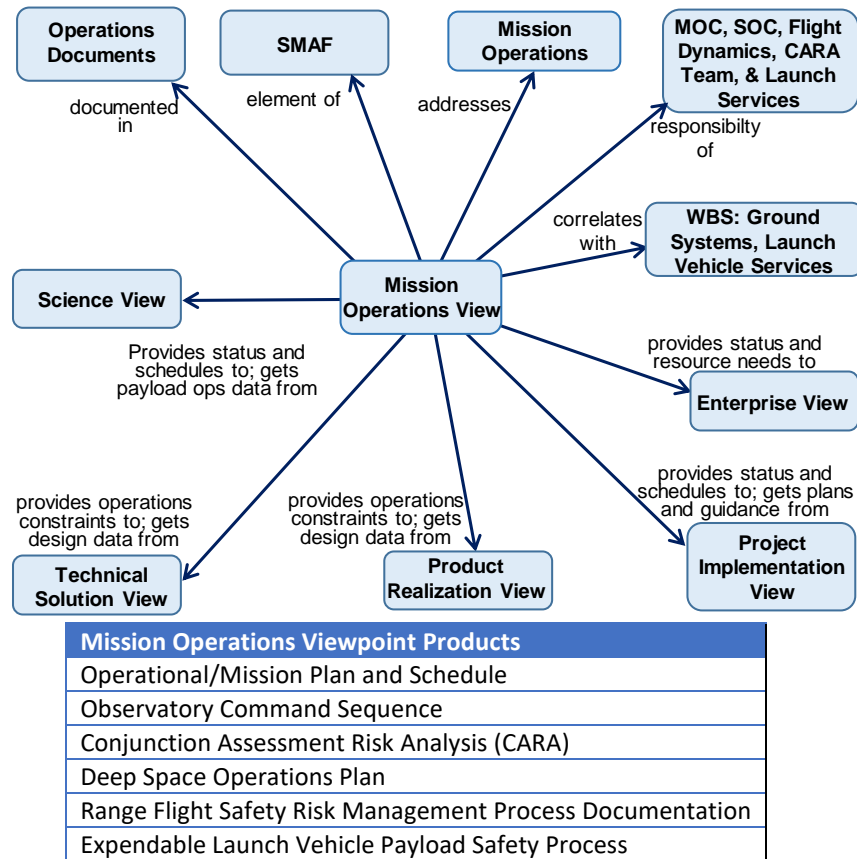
Operations Documents

SMAF

Mission Operations

MOC, SOC, Flight Dynamics, CARA Team, & Launch Services

documented in

element of

addresses

responsibilty of

correlates with

WBS: Ground Systems, Launch Vehicle Services

Science View

Mission Operations View

Provides status and schedules to; gets payload ops data from

provides status and resource needs to

Enterprise View

provides status and schedules to; gets plans and guidance from

provides operations constraints to; gets design data from

provides operations constraints to; gets design data from

Technical Solution View

Product Realization View

Project Implementation View

| Mission Operations Viewpoint Products |
|---|
| Operational/Mission Plan and Schedule |
| Observatory Command Sequence |
| Conjunction Assessment Risk Analysis (CARA) |
| Deep Space Operations Plan |
| Range Flight Safety Risk Management Process Documentation |
| Expendable Launch Vehicle Payload Safety Process |